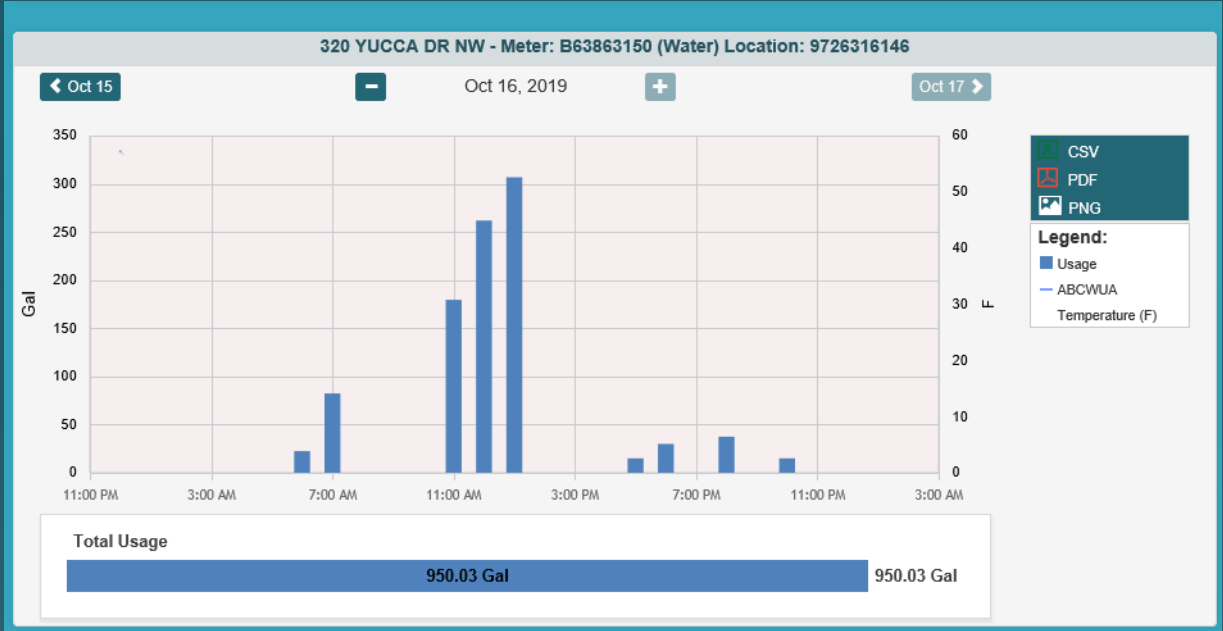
320 YUCCA DR NW - Meter: B63863150 (Water) Location: 9726316146

Oct 15

Oct 16, 2019

Oct 17

350
300
250
200
150
100
50
0

Gal

60
50
40
30
20
10
0

F

11:00 PM
3:00 AM
7:00 AM
11:00 AM
3:00 PM
7:00 PM
11:00 PM
3:00 AM

CSV
PDF
PNG

Legend:
Usage
ABCWUA Temperature (F)

Total Usage

950.03 Gal

950.03 Gal